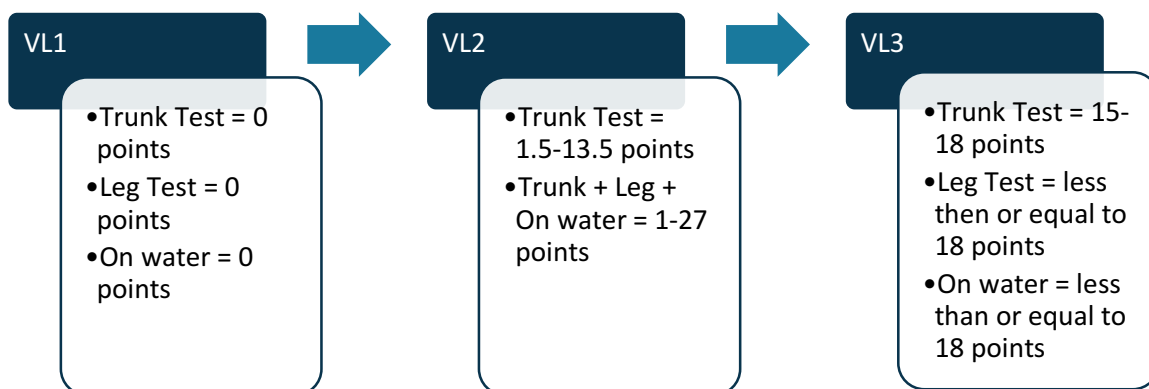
VL1

•Trunk Test = 0 points
•Leg Test = 0 points
•On water = 0 points

VL2

•Trunk Test = 1.5-13.5 points
•Trunk + Leg + On water = 1-27 points

VL3

•Trunk Test = 15-18 points
•Leg Test = less then or equal to 18 points
•On water = less than or equal to 18 points